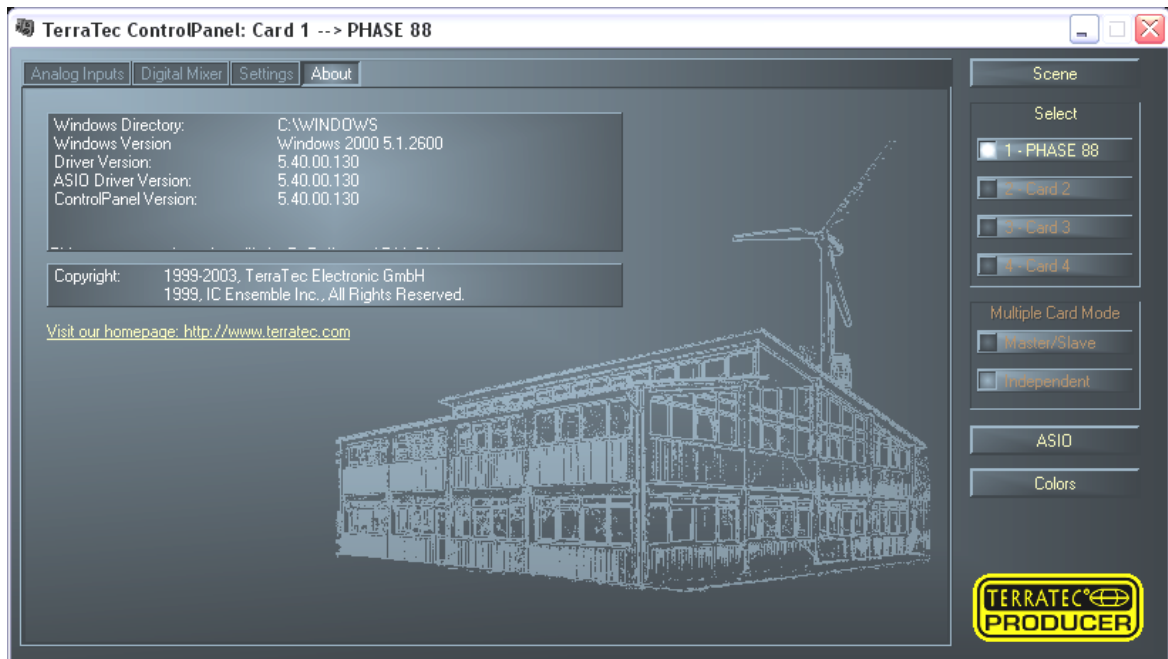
TerraTec ControlPanel: Card 1 --> PHASE 88

Analog Inputs | Digital Mixer | Settings | About

Windows Directory: C:\WINDOWS
Windows Version Windows 2000 5.1.2600
Driver Version: 5.40.00.130
ASIO Driver Version: 5.40.00.130
ControlPanel Version: 5.40.00.130

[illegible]

Copyright: 1999-2003, TerraTec Electronic GmbH
1999, IC Ensemble Inc., All Rights Reserved.

Visit our homepage: http://www.terratec.com

Scene

Select
1 - PHASE 88
2 - Card 2
3 - Card 3
4 - Card 4

Multiple Card Mode
Master/Slave
Independent

ASIO

Colors

TERRATEC
PRODUCER